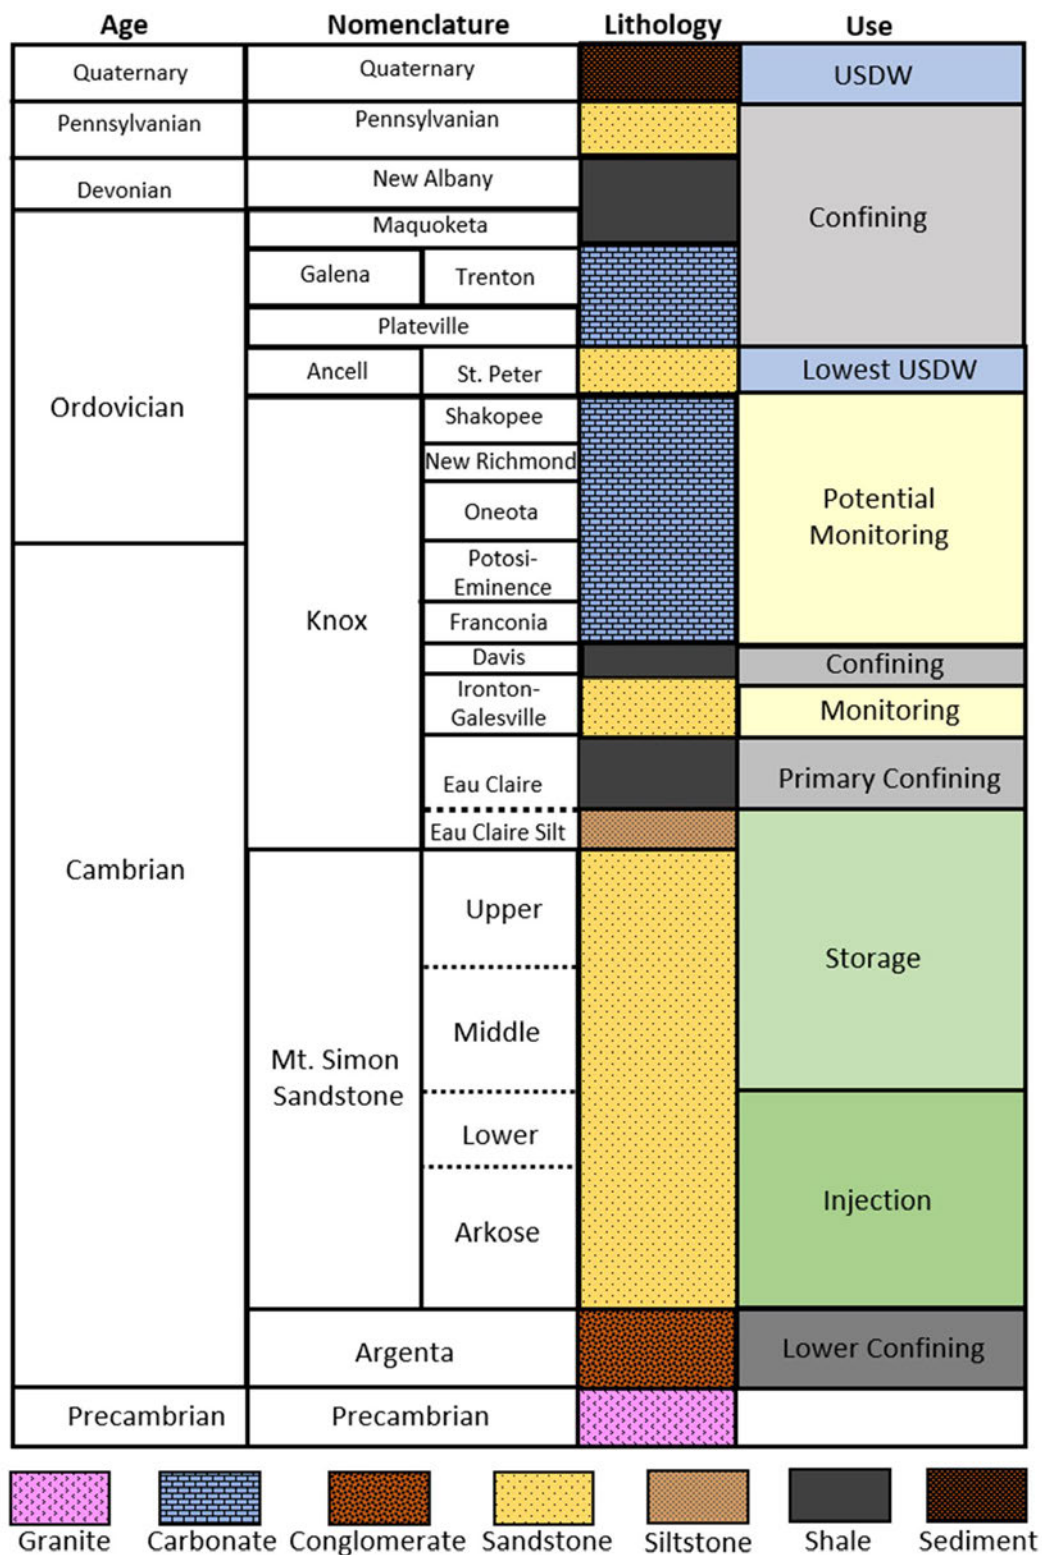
Age

Nomenclature

Lithology

Use

Quaternary

Quaternary

USDW

Pennsylvanian

Pennsylvanian

Devonian

New Albany

Confining

Maquoketa

Galena

Trenton

Plateville

Ancell

St. Peter

Lowest USDW

Ordovician

Shakopee

New Richmond

Oneota

Potential Monitoring

Potosi-Eminence

Knox

Franconia

Davis

Confining

Ironton-Galesville

Monitoring

Eau Claire

Primary Confining

Eau Claire Silt

Cambrian

Upper

Storage

Middle

Mt. Simon Sandstone

Lower

Injection

Arkose

Argenta

Lower Confining

Precambrian

Precambrian

Granite

Carbonate

Conglomerate

Sandstone

Siltstone

Shale

Sediment